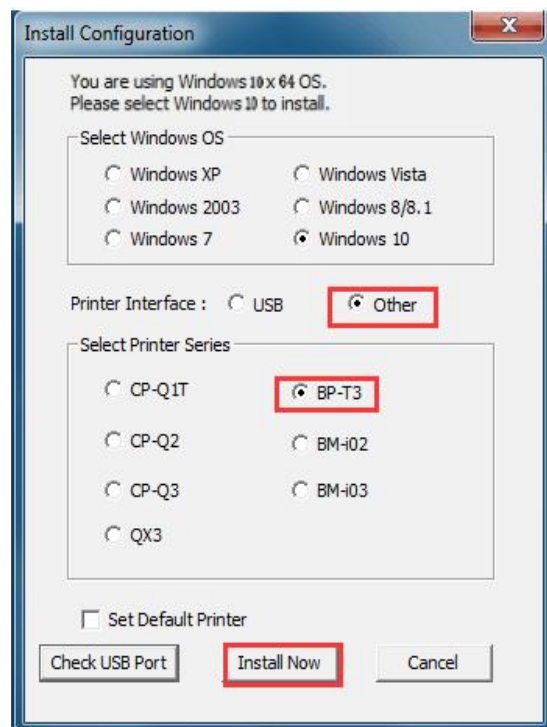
Install Configuration

You are using Windows 10 x 64 OS.
Please select Windows 10 to install.

Select Windows OS
Windows XP
Windows Vista
Windows 2003
Windows 8/8.1
Windows 7
Windows 10

Printer Interface : USB Other

Select Printer Series
CP-Q1T
BP-T3
CP-Q2
BM-i02
CP-Q3
BM-i03
QX3

Set Default Printer

Check USB Port
Install Now
Cancel